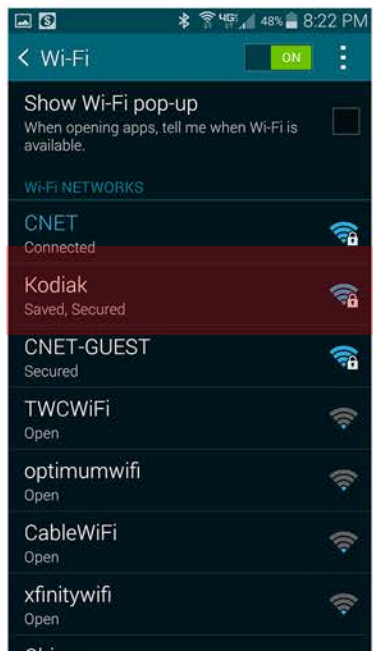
4G 48% 8:22 PM

< Wi-Fi ON

Show Wi-Fi pop-up
When opening apps, tell me when Wi-Fi is available.

WI-FI NETWORKS

CNET
Connected

Kodiak
Saved, Secured

CNET-GUEST
Secured

TWCWiFi
Open

optimumwifi
Open

CableWiFi
Open

xfinitywifi
Open

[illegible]